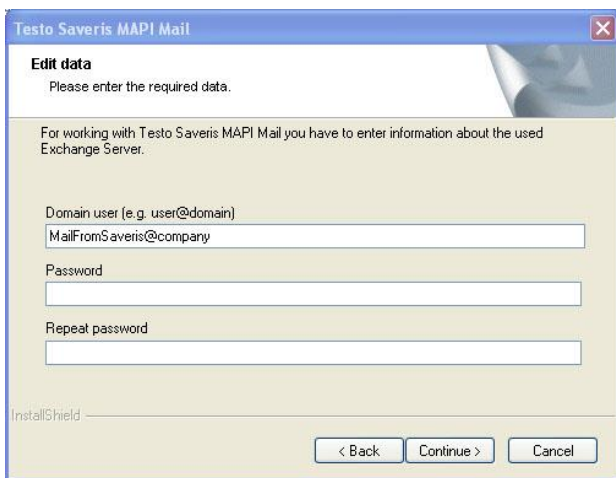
Testo Saveris MAPI Mail

Edit data

Please enter the required data.

For working with Testo Saveris MAPI Mail you have to enter information about the used Exchange Server.

Domain user (e.g. user@domain)

MailFromSaveris@company

Password

Repeat password

InstallShield

< Back

Continue >

Cancel